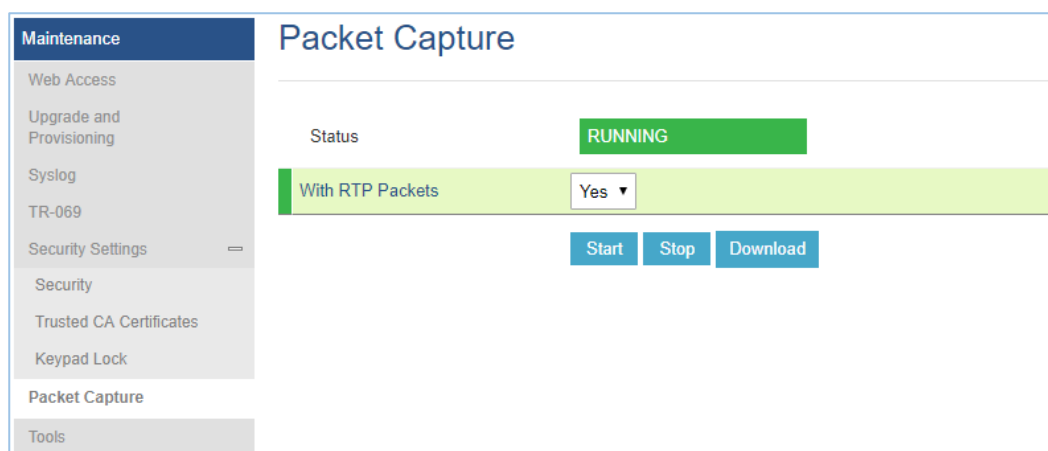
Maintenance
Web Access
Upgrade and Provisioning
Syslog
TR-069
Security Settings
Security
Trusted CA Certificates
Keypad Lock
Packet Capture
Tools

Packet Capture

Status RUNNING

With RTP Packets Yes ▼

Start Stop Download